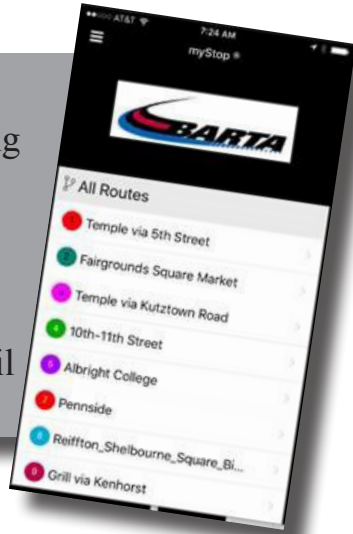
g

il

AT&T
7:24 AM
myStop

BARTA

All Routes
1 Temple via 5th Street
2 Fairgrounds Square Market
3 Temple via Kutztown Road
4 10th-11th Street
5 Albright College
7 Pennside
8 Reiffton_Shelbourne_Square_Bi...
9 Grill via Kenhorst